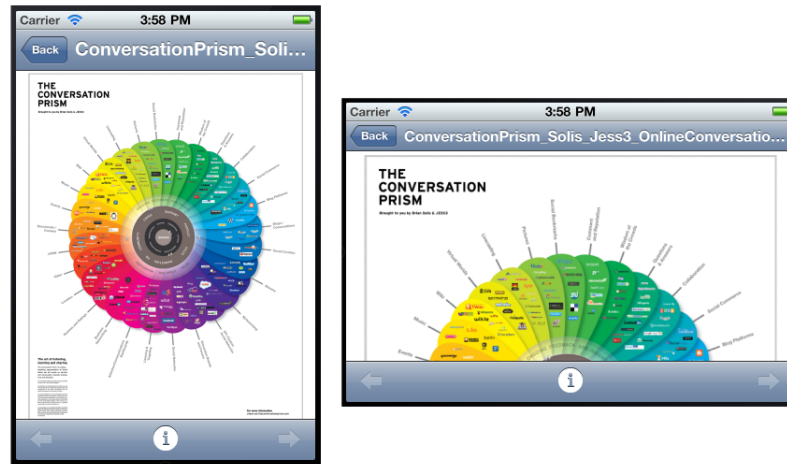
Carrier 3:58 PM

Back ConversationPrism_Soli...

THE CONVERSATION PRISM

Carrier 3:58 PM

Back ConversationPrism_Solis_Jess3_OnlineConversatio...

THE CONVERSATION PRISM

Brought to you by Brian Solis & JESS3

Social Bookmarks

Comment and Reputation

Wikis

Music

Events

Collaboration

Social Commerce

Blog Platforms